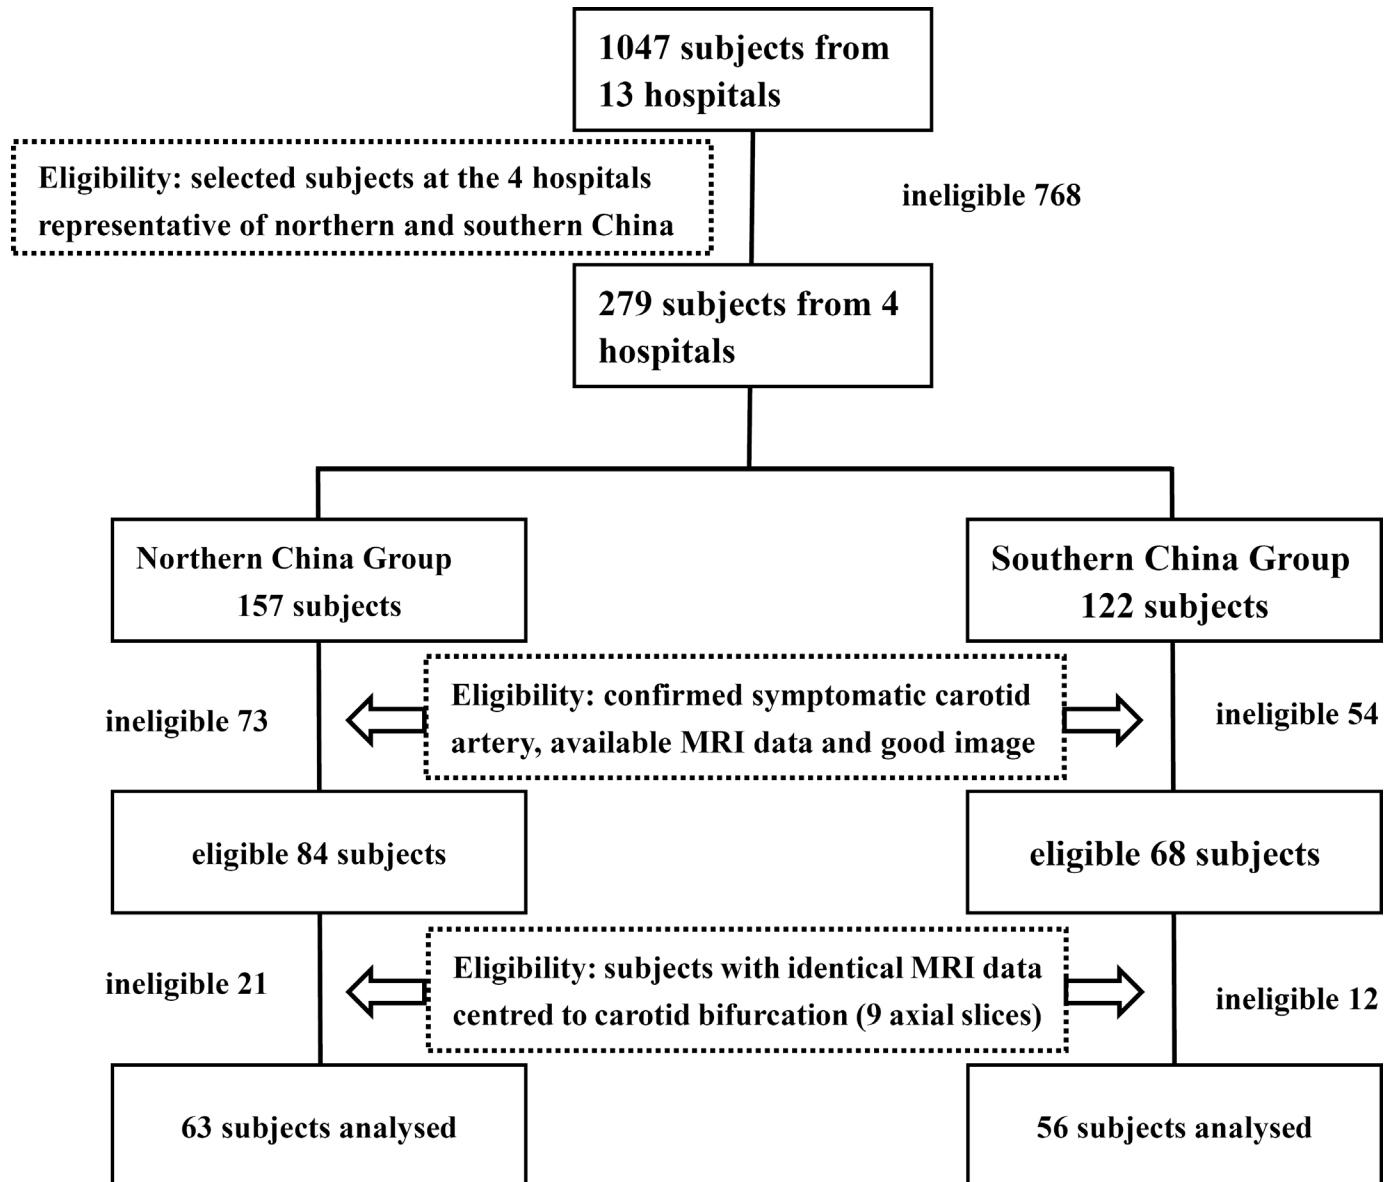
1047 subjects from 13 hospitals

Eligibility: selected subjects at the 4 hospitals representative of northern and southern China

ineligible 768

279 subjects from 4 hospitals

Northern China Group
157 subjects

Southern China Group
122 subjects

ineligible 73

Eligibility: confirmed symptomatic carotid artery, available MRI data and good image

ineligible 54

eligible 84 subjects

eligible 68 subjects

ineligible 21

Eligibility: subjects with identical MRI data centred to carotid bifurcation (9 axial slices)

ineligible 12

63 subjects analysed

56 subjects analysed